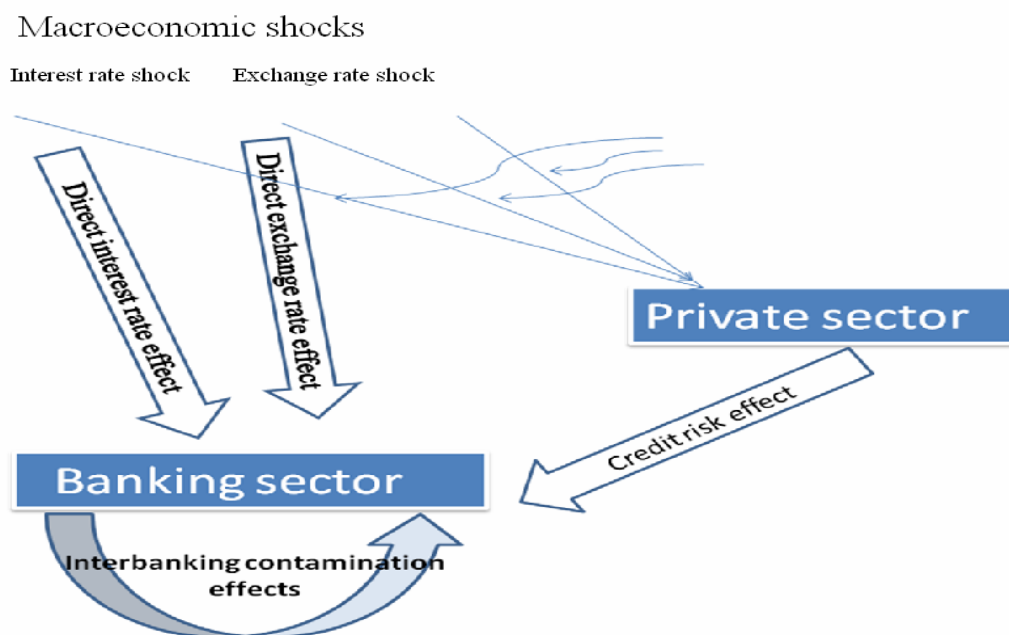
Macroeconomic shocks

Interest rate shock

Exchange rate shock

Direct interest rate effect

Direct exchange rate effect

Private sector

Credit risk effect

Banking sector

Interbanking contamination effects